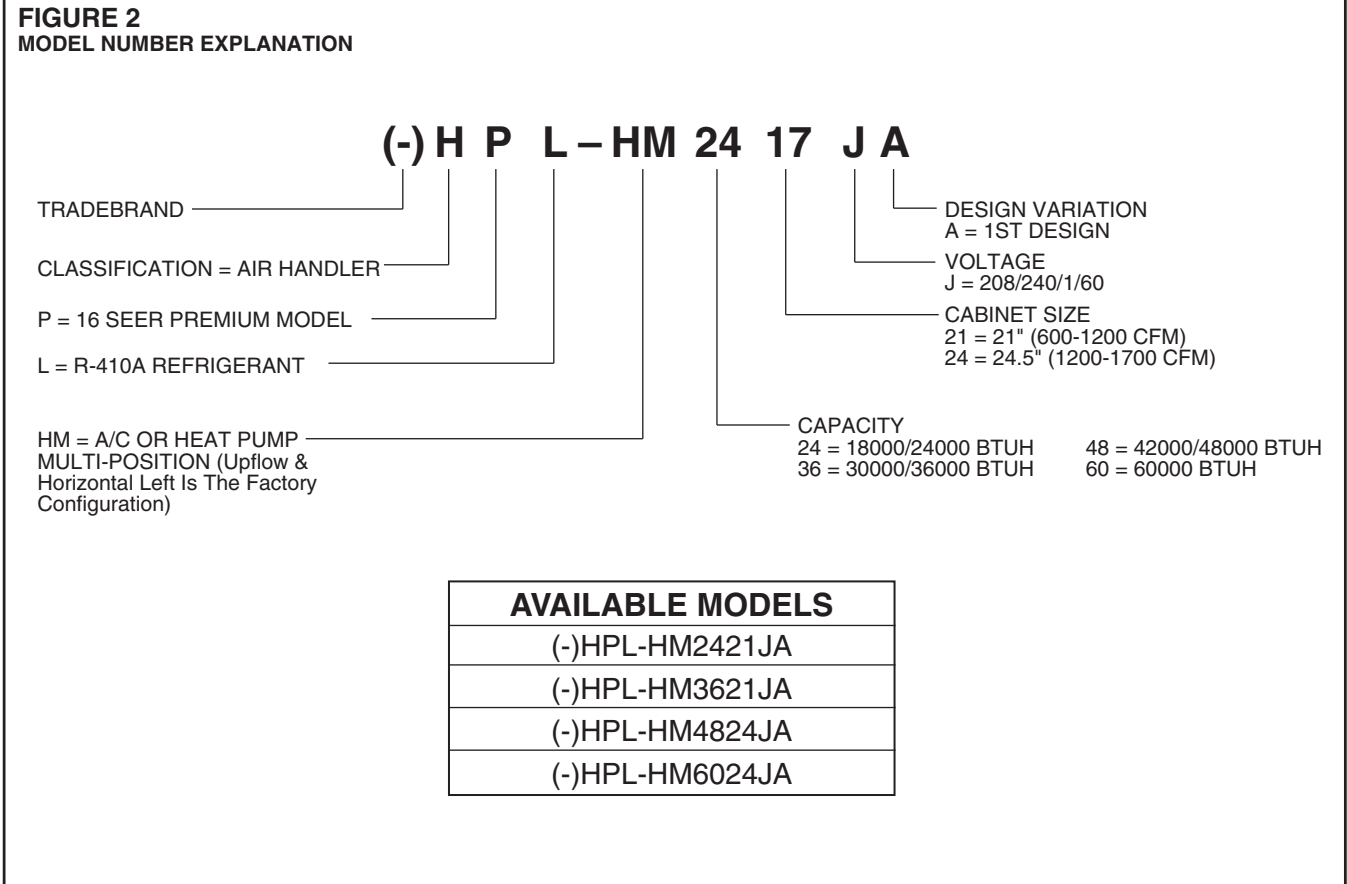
FIGURE 2
MODEL NUMBER EXPLANATION

(-) H P L – HM 24 17 J A

TRADEBRAND

CLASSIFICATION = AIR HANDLER

P = 16 SEER PREMIUM MODEL

L = R-410A REFRIGERANT

HM = A/C OR HEAT PUMP MULTI-POSITION (Upflow & Horizontal Left Is The Factory Configuration)

DESIGN VARIATION
A = 1ST DESIGN

VOLTAGE
J = 208/240/1/60

CABINET SIZE
21 = 21" (600-1200 CFM)
24 = 24.5" (1200-1700 CFM)

CAPACITY
24 = 18000/24000 BTUH
36 = 30000/36000 BTUH
48 = 42000/48000 BTUH
60 = 60000 BTUH

| AVAILABLE MODELS |
|---|
| (-)HPL-HM2421JA |
| (-)HPL-HM3621JA |
| (-)HPL-HM4824JA |
| (-)HPL-HM6024JA |